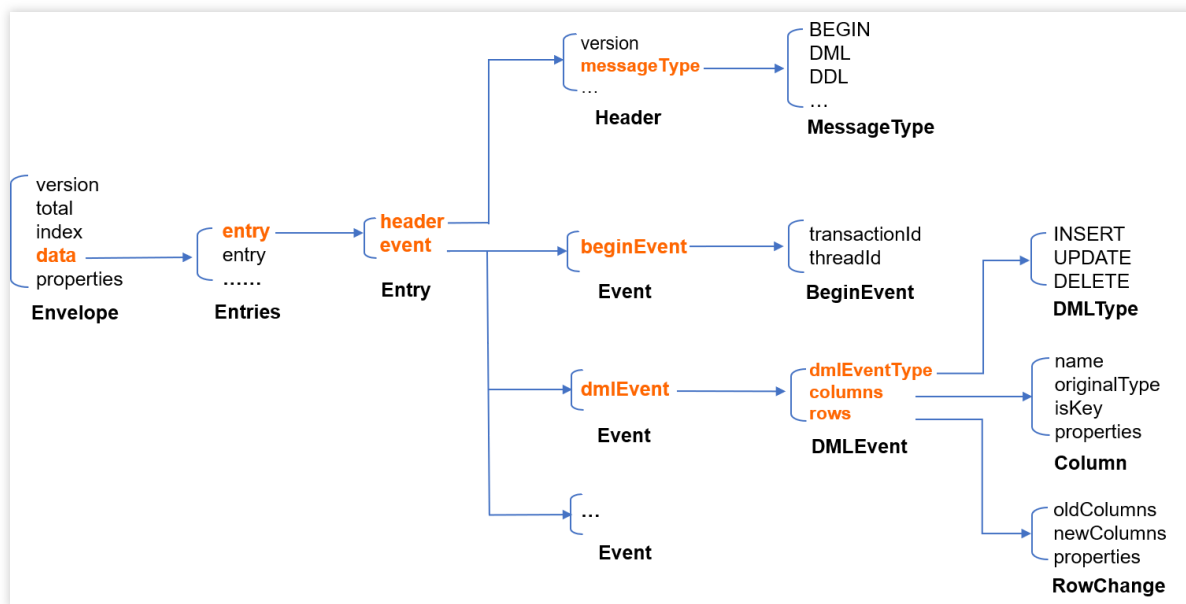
version
total
index
data
properties
Envelope

entry
entry
……
Entries

header
event
Entry

version
messageType
…
Header

BEGIN
DML
DDL
…
MessageType

beginEvent
Event

transactionId
threadId
BeginEvent

INSERT
UPDATE
DELETE
DMLType

dmlEvent
Event

dmlEventType
columns
rows
DMLEvent

name
originalType
isKey
properties
Column

…
Event

oldColumns
newColumns
properties
RowChange